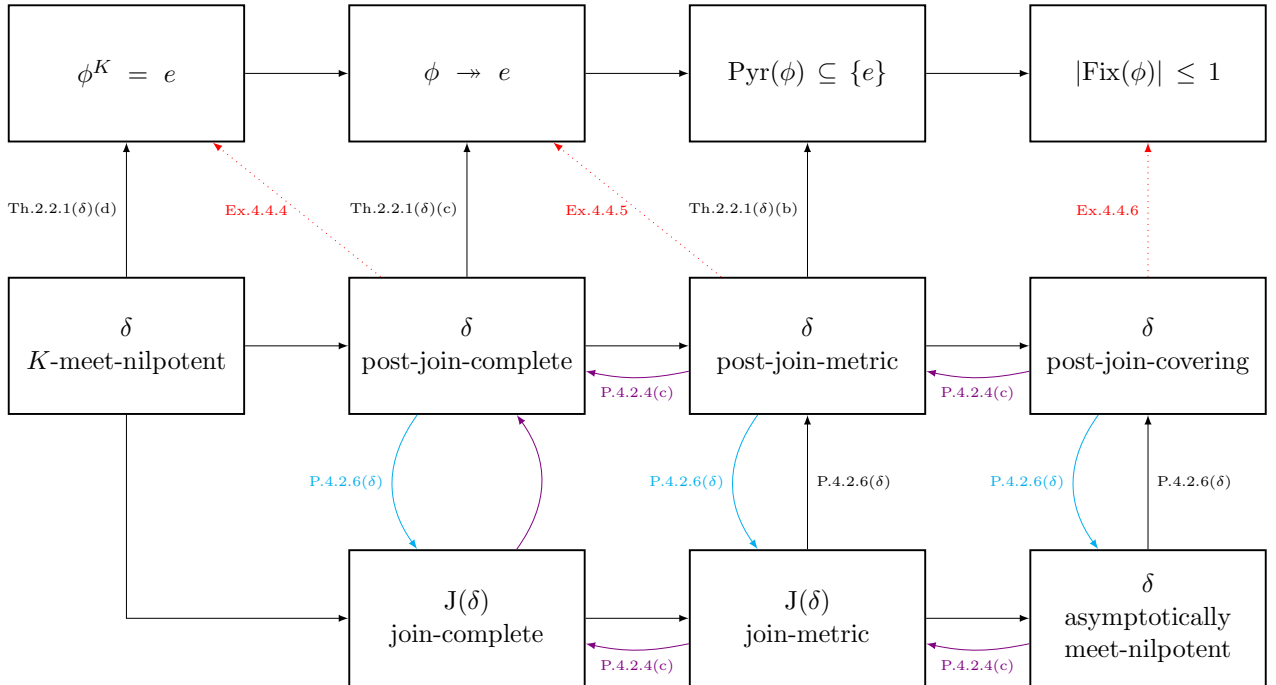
$\phi^K = e$

$\phi \twoheadrightarrow e$

$\mathrm{Pyr}(\phi) \subseteq \{e\}$

$|\mathrm{Fix}(\phi)| \leq 1$

Th.2.2.1($\delta$)(d)

Ex.4.4.4

Th.2.2.1($\delta$)(c)

Ex.4.4.5

Th.2.2.1($\delta$)(b)

Ex.4.4.6

$\delta$
$K$-meet-nilpotent

$\delta$
post-join-complete

$\delta$
post-join-metric

$\delta$
post-join-covering

P.4.2.4(c)

P.4.2.4(c)

P.4.2.6($\delta$)

P.4.2.6($\delta$)

P.4.2.6($\delta$)

P.4.2.6($\delta$)

P.4.2.6($\delta$)

J($\delta$)
join-complete

J($\delta$)
join-metric

$\delta$
asymptotically
meet-nilpotent

P.4.2.4(c)

P.4.2.4(c)